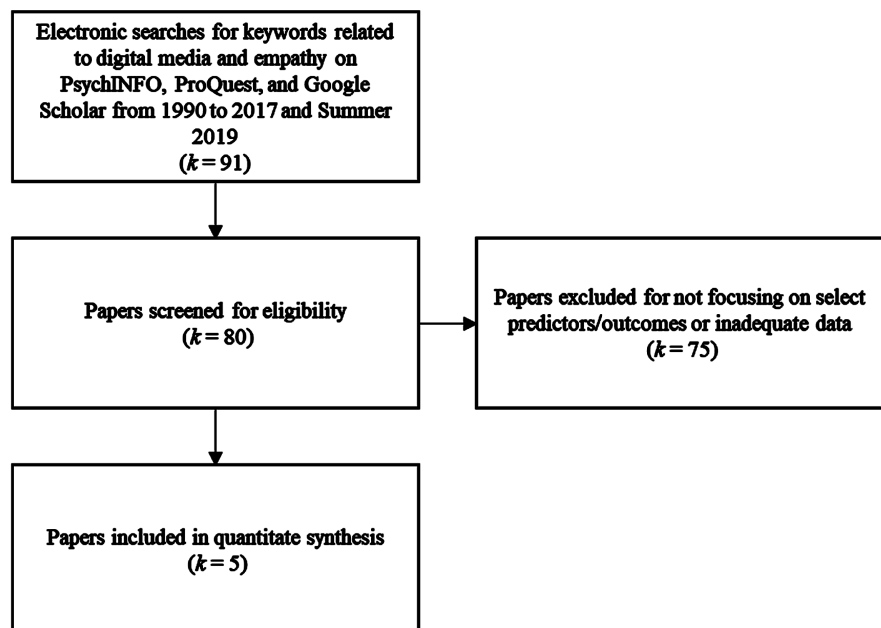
Electronic searches for keywords related to digital media and empathy on PsychINFO, ProQuest, and Google Scholar from 1990 to 2017 and Summer 2019
($k = 91$)

Papers screened for eligibility
($k = 80$)

Papers excluded for not focusing on select predictors/outcomes or inadequate data
($k = 75$)

Papers included in quantitate synthesis
($k = 5$)